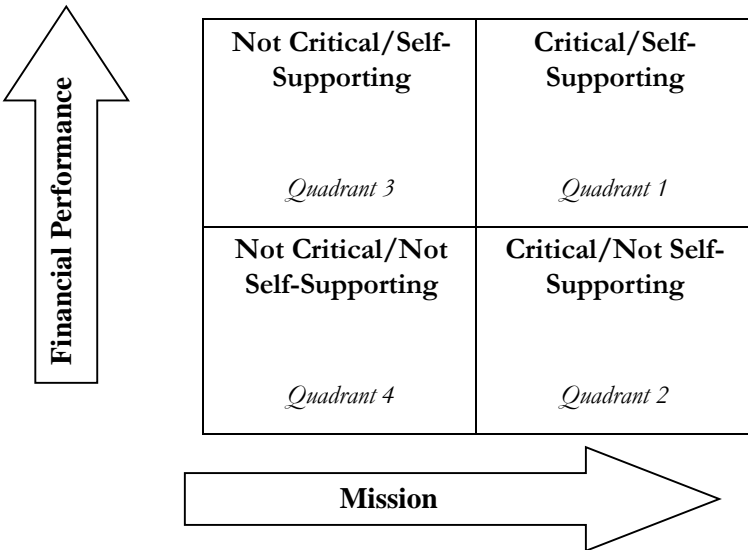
Financial Performance

| Not Critical/Self-Supporting<br><br>*Quadrant 3* | Critical/Self-Supporting<br><br>*Quadrant 1* |
|---|---|
| Not Critical/Not Self-Supporting<br><br>*Quadrant 4* | Critical/Not Self-Supporting<br><br>*Quadrant 2* |

Mission